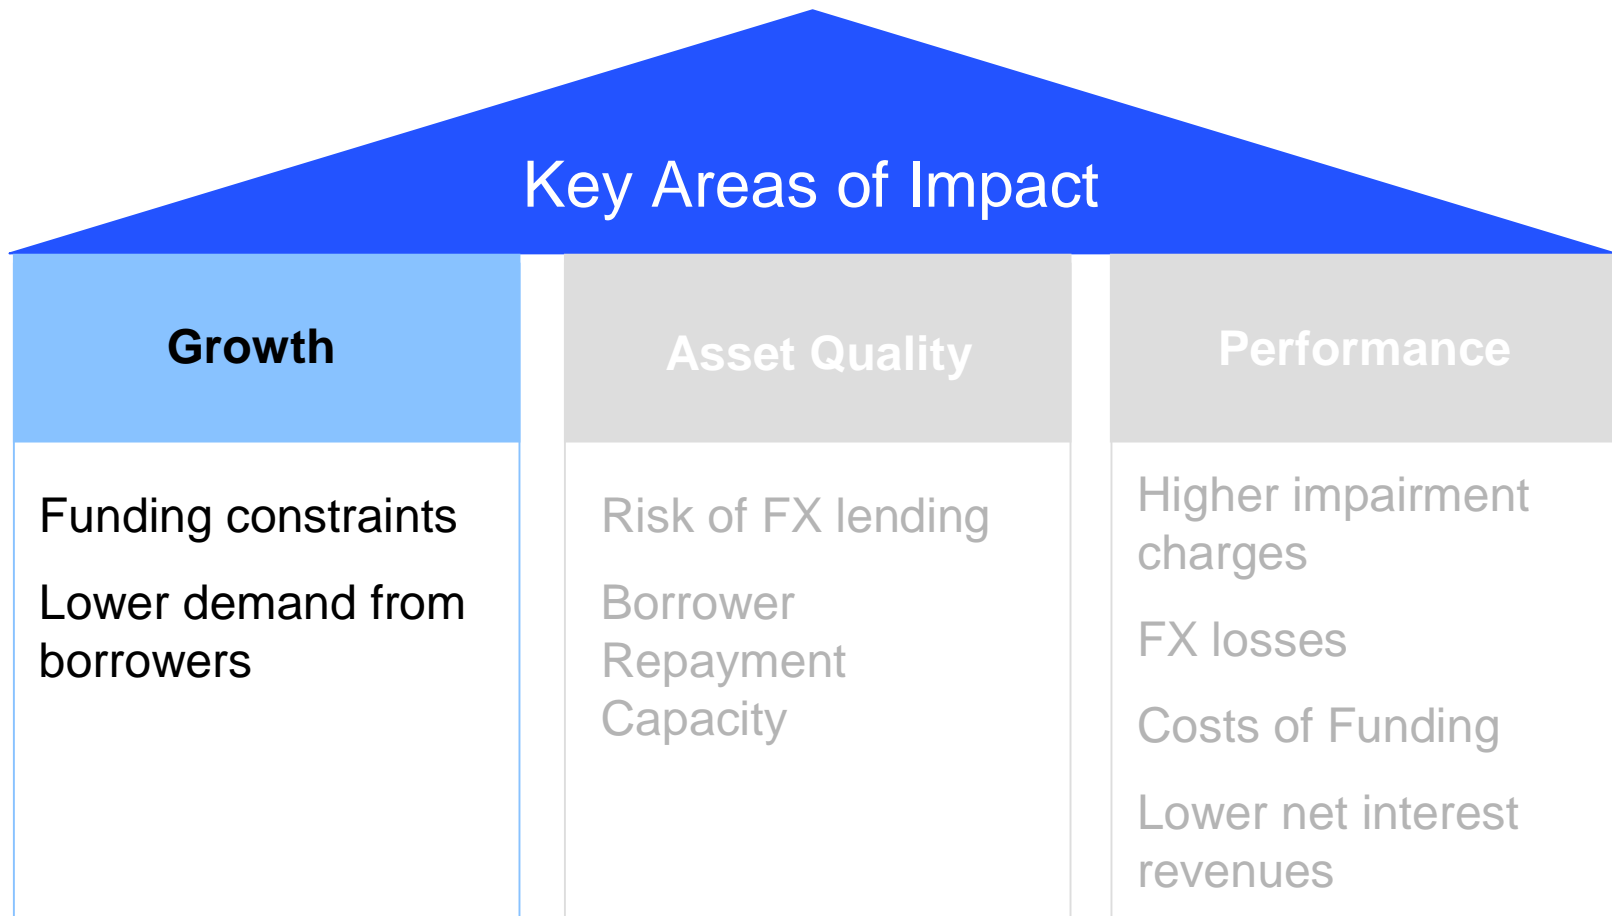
Key Areas of Impact

Growth

Funding constraints

Lower demand from borrowers

Asset Quality

Risk of FX lending

Borrower Repayment Capacity

Performance

Higher impairment charges

FX losses

Costs of Funding

Lower net interest revenues